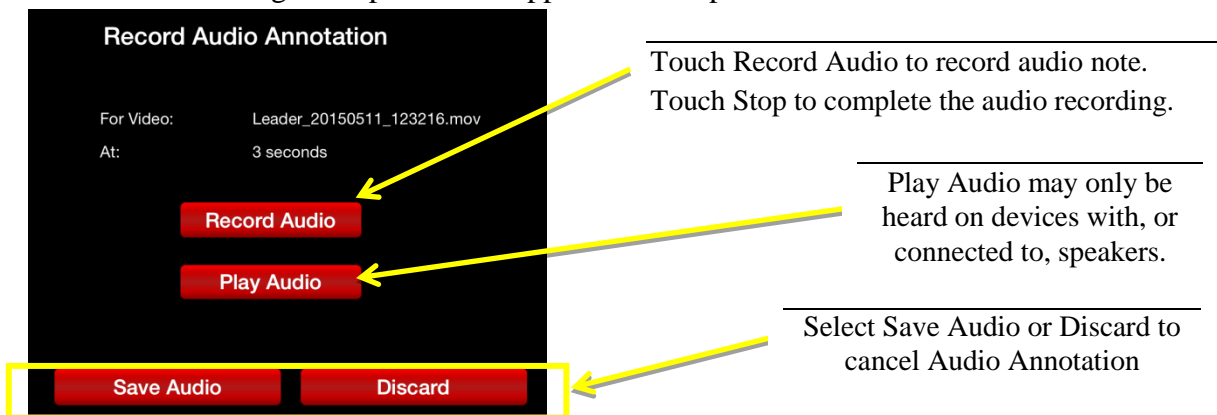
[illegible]

Record Audio Annotation

For Video: Leader_20150511_123216.mov

At: 3 seconds

Record Audio

Play Audio

Save Audio

Discard

Touch Record Audio to record audio note. Touch Stop to complete the audio recording.

Play Audio may only be heard on devices with, or connected to, speakers.

Select Save Audio or Discard to cancel Audio Annotation